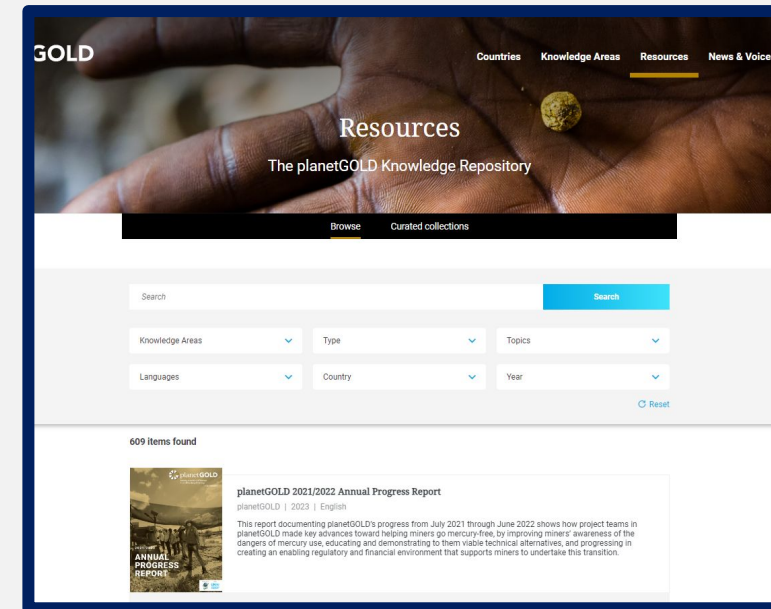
GOLD

Countries Knowledge Areas Resources News & Voice

Resources

The planetGOLD Knowledge Repository

Browse Curated collections

Search

Search

Knowledge Areas

Type

Topics

Languages

Country

Year

Reset

609 items found

planetGOLD

ANNUAL PROGRESS REPORT

planetGOLD 2021/2022 Annual Progress Report

planetGOLD | 2023 | English

This report documenting planetGOLD's progress from July 2021 through June 2022 shows how project teams in planetGOLD made key advances toward helping miners go mercury-free, by improving miners' awareness of the dangers of mercury use, educating and demonstrating to them viable technical alternatives, and progressing in creating an enabling regulatory and financial environment that supports miners to undertake this transition.